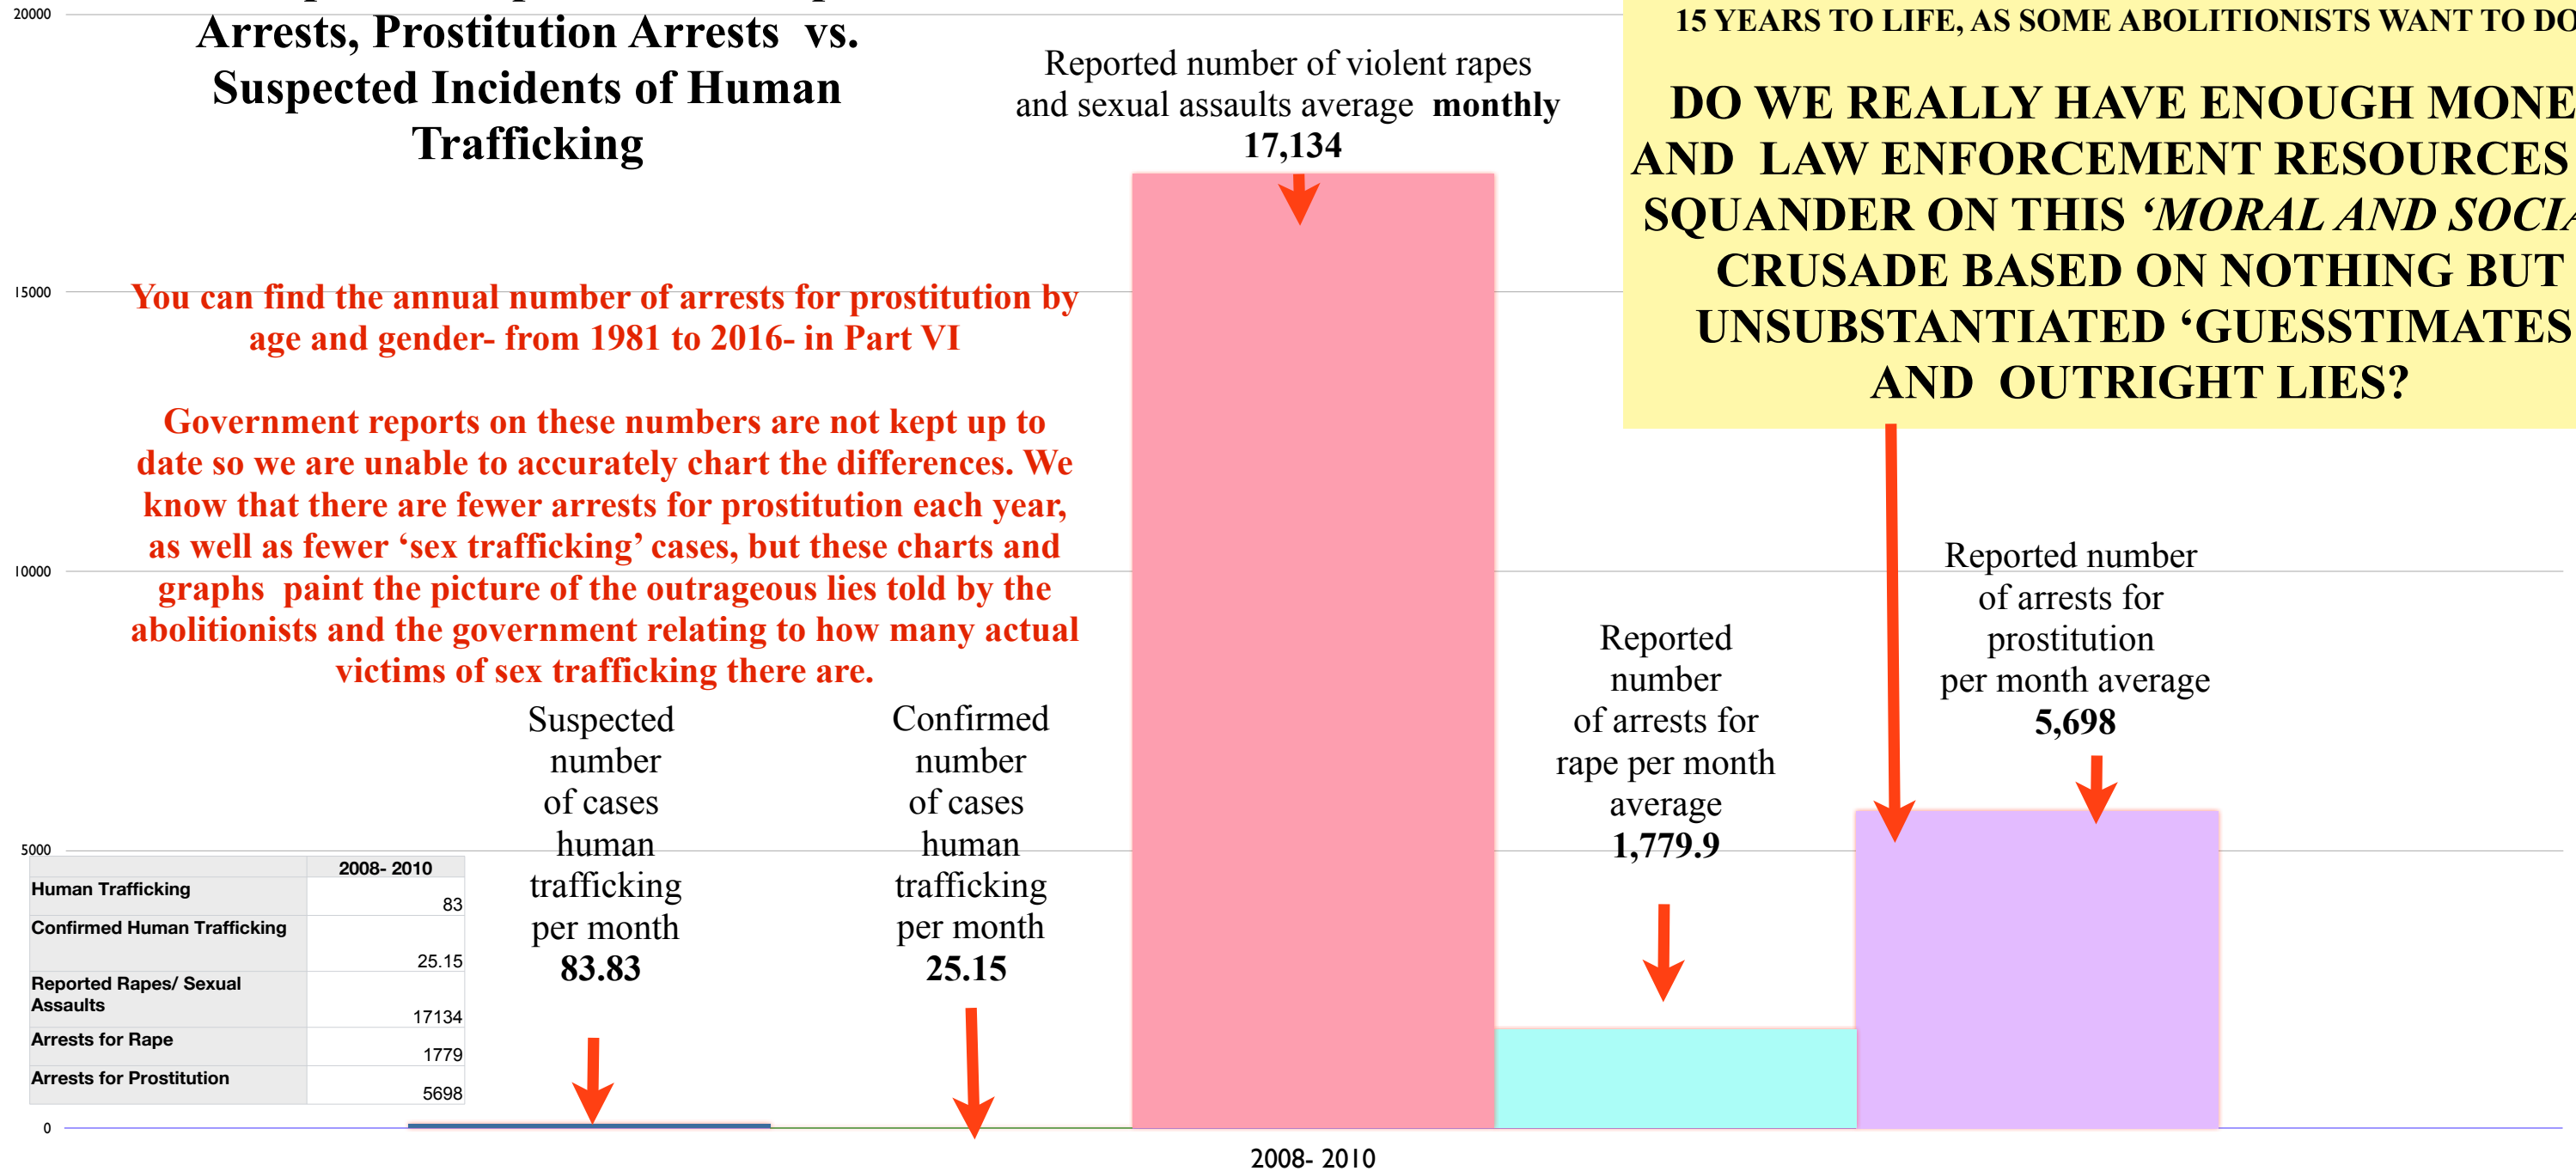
20000

Arrests, Prostitution Arrests vs. Suspected Incidents of Human Trafficking

Reported number of violent rapes and sexual assaults average **monthly** 17,134

15 YEARS TO LIFE, AS SOME ABOLITIONISTS WANT TO DO

DO WE REALLY HAVE ENOUGH MONE AND LAW ENFORCEMENT RESOURCES SQUANDER ON THIS *'MORAL AND SOCIA* CRUSADE BASED ON NOTHING BUT UNSUBSTANTIATED 'GUESSTIMATES AND OUTRIGHT LIES?

15000

You can find the annual number of arrests for prostitution by age and gender- from 1981 to 2016- in Part VI

Government reports on these numbers are not kept up to date so we are unable to accurately chart the differences. We know that there are fewer arrests for prostitution each year, as well as fewer 'sex trafficking' cases, but these charts and graphs paint the picture of the outrageous lies told by the abolitionists and the government relating to how many actual victims of sex trafficking there are.

10000

Reported number of arrests for prostitution per month average 5,698

Reported number of arrests for rape per month average 1,779.9

Suspected number of cases human trafficking per month 83.83

Confirmed number of cases human trafficking per month 25.15

5000

| | 2008- 2010 |
|---|---|
| Human Trafficking | 83 |
| Confirmed Human Trafficking | 25.15 |
| Reported Rapes/ Sexual Assaults | 17134 |
| Arrests for Rape | 1779 |
| Arrests for Prostitution | 5698 |

0

2008- 2010